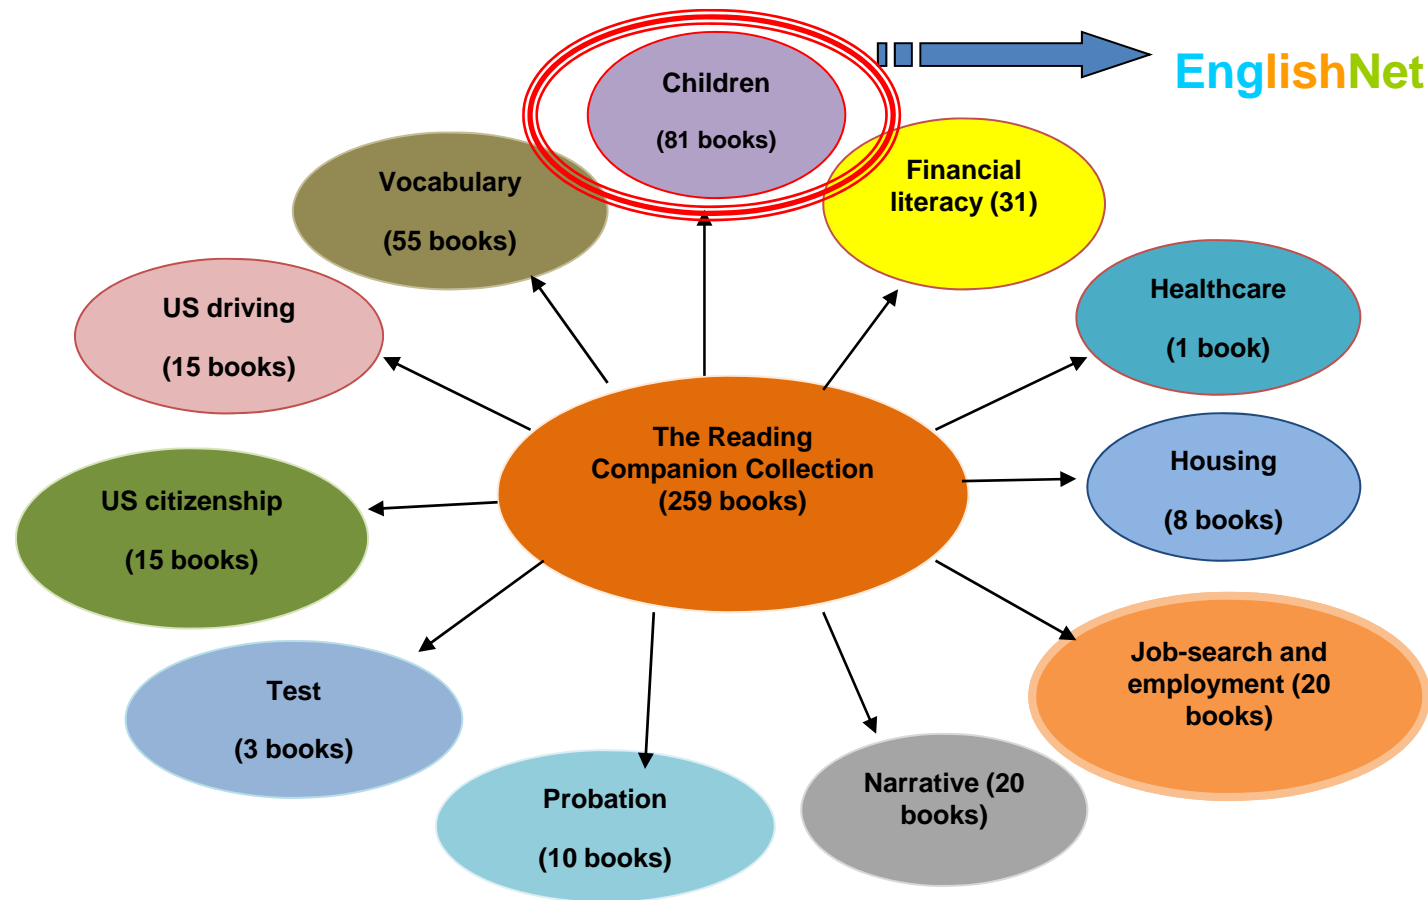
Children

(81 books)

EnglishNet

Vocabulary

(55 books)

Financial literacy (31)

US driving

(15 books)

Healthcare

(1 book)

The Reading Companion Collection (259 books)

Housing

(8 books)

US citizenship

(15 books)

Job-search and employment (20 books)

Test

(3 books)

Narrative (20 books)

Probation

(10 books)